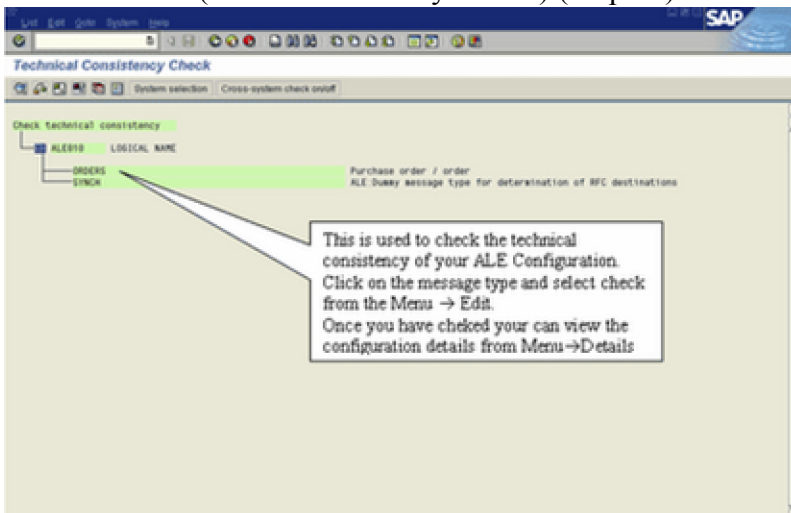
List Edit Goto System Help

SAP

Technical Consistency Check

System selection Cross-system check on/off

Check technical consistency

ALE010 LOGICAL NAME

ORDERS Purchase order / order

SYNCH ALE:Dummy message type for determination of RFC destinations

This is used to check the technical consistency of your ALE Configuration. Click on the message type and select check from the Menu → Edit. Once you have cheked your can view the configuration details from Menu→Details